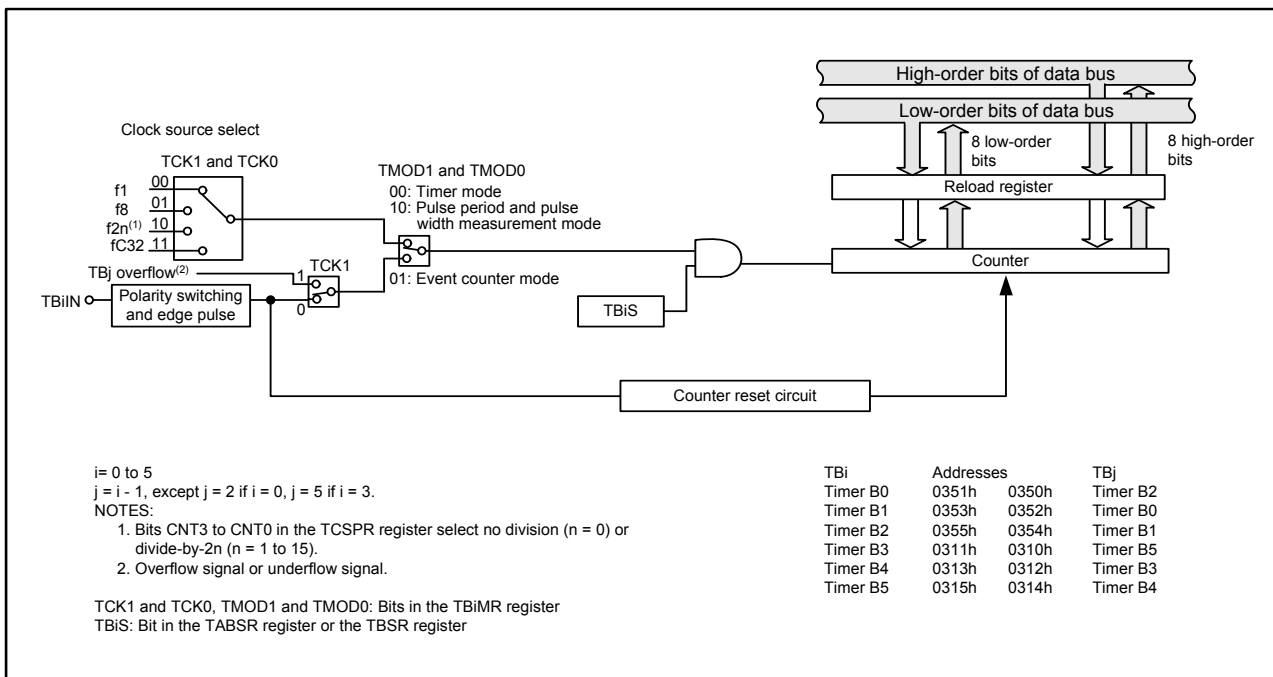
High-order bits of data bus

Low-order bits of data bus

Clock source select

TCK1 and TCK0

8 low-order bits

8 high-order bits

TMOD1 and TMOD0
00: Timer mode
10: Pulse period and pulse width measurement mode

f1 00
f8 01
f2n$^{(1)}$ 10
fC32 11

Reload register

TBj overflow$^{(2)}$

TCK1

1

0

01: Event counter mode

Counter

TBiIN

Polarity switching and edge pulse

TBiS

Counter reset circuit

i= 0 to 5
j = i - 1, except j = 2 if i = 0, j = 5 if i = 3.
NOTES:
1. Bits CNT3 to CNT0 in the TCSPR register select no division (n = 0) or divide-by-2n (n = 1 to 15).
2. Overflow signal or underflow signal.

TCK1 and TCK0, TMOD1 and TMOD0: Bits in the TBiMR register
TBiS: Bit in the TABSR register or the TBSR register

| TBi | Addresses | | TBj |
|---|---|---|---|
| Timer B0 | 0351h | 0350h | Timer B2 |
| Timer B1 | 0353h | 0352h | Timer B0 |
| Timer B2 | 0355h | 0354h | Timer B1 |
| Timer B3 | 0311h | 0310h | Timer B5 |
| Timer B4 | 0313h | 0312h | Timer B3 |
| Timer B5 | 0315h | 0314h | Timer B4 |